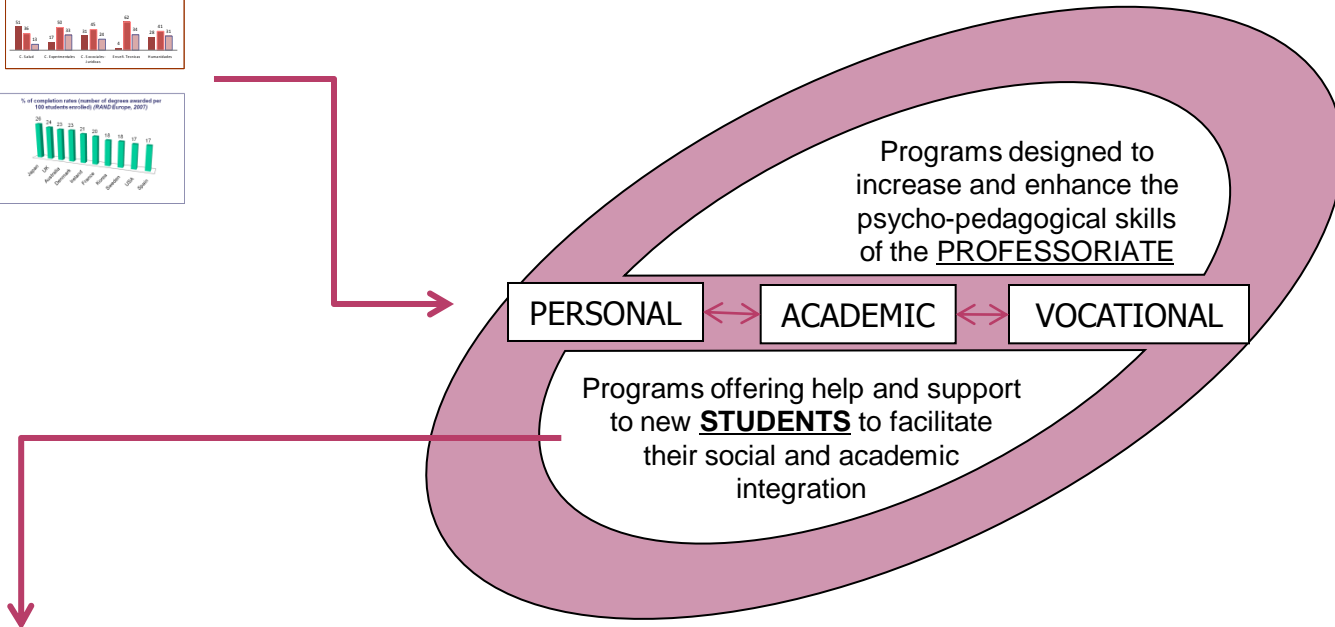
51 36 13 17 50 44 35 45 26 4 62 44 28 41 31

C. Salud C. Experimentales C. Sociales Jurídicas Ens./I. Técnicas Humanidades

% of completion rates (number of degrees awarded per 100 students enrolled) (RAND Europe, 2007)

26 24 23 23 21 20 19 18 17 17

Japan UK Australia Denmark Ireland France Korea Sweden USA Spain

Programs designed to increase and enhance the psycho-pedagogical skills of the PROFESSORIATE

PERSONAL ACADEMIC VOCATIONAL

Programs offering help and support to new **STUDENTS** to facilitate their social and academic integration